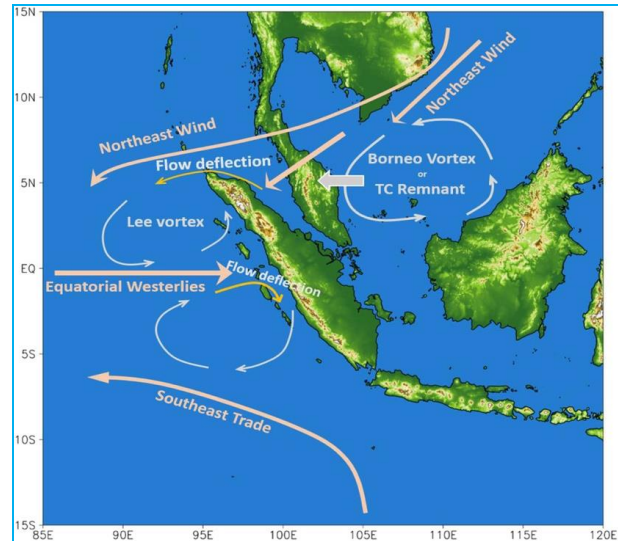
15N
10N
5N
EQ
5S
10S
15S
85E
90E
95E
100E
105E
110E
115E
120E

Northeast Wind
Northeast Wind
Flow deflection
Borneo Vortex
or
TC Remnant
Lee vortex
Equatorial Westerlies
Flow deflection
Southeast Trade